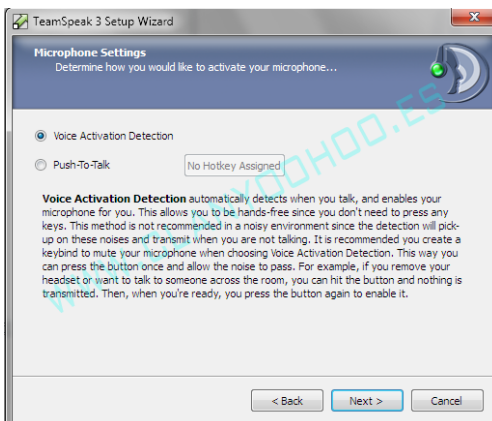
TeamSpeak 3 Setup Wizard

Microphone Settings
Determine how you would like to activate your microphone...

Voice Activation Detection

Push-To-Talk

No Hotkey Assigned

Voice Activation Detection automatically detects when you talk, and enables your microphone for you. This allows you to be hands-free since you don't need to press any keys. This method is not recommended in a noisy environment since the detection will pick-up on these noises and transmit when you are not talking. It is recommended you create a keybind to mute your microphone when choosing Voice Activation Detection. This way you can press the button once and allow the noise to pass. For example, if you remove your headset or want to talk to someone across the room, you can hit the button and nothing is transmitted. Then, when you're ready, you press the button again to enable it.

WWW.YOOHOO.ES

< Back

Next >

Cancel